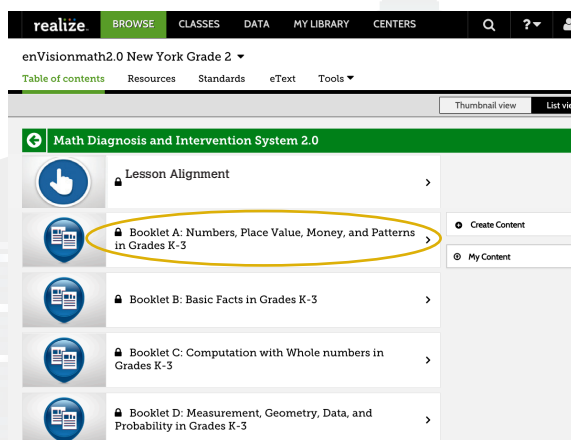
realize. BROWSE CLASSES DATA MY LIBRARY CENTERS ?

enVisionmath2.0 New York Grade 2

Table of contents Resources Standards eText Tools

Thumbnail view List vi

Math Diagnosis and Intervention System 2.0

Lesson Alignment

Booklet A: Numbers, Place Value, Money, and Patterns in Grades K-3

Create Content

My Content

Booklet B: Basic Facts in Grades K-3

Booklet C: Computation with Whole numbers in Grades K-3

Booklet D: Measurement, Geometry, Data, and Probability in Grades K-3